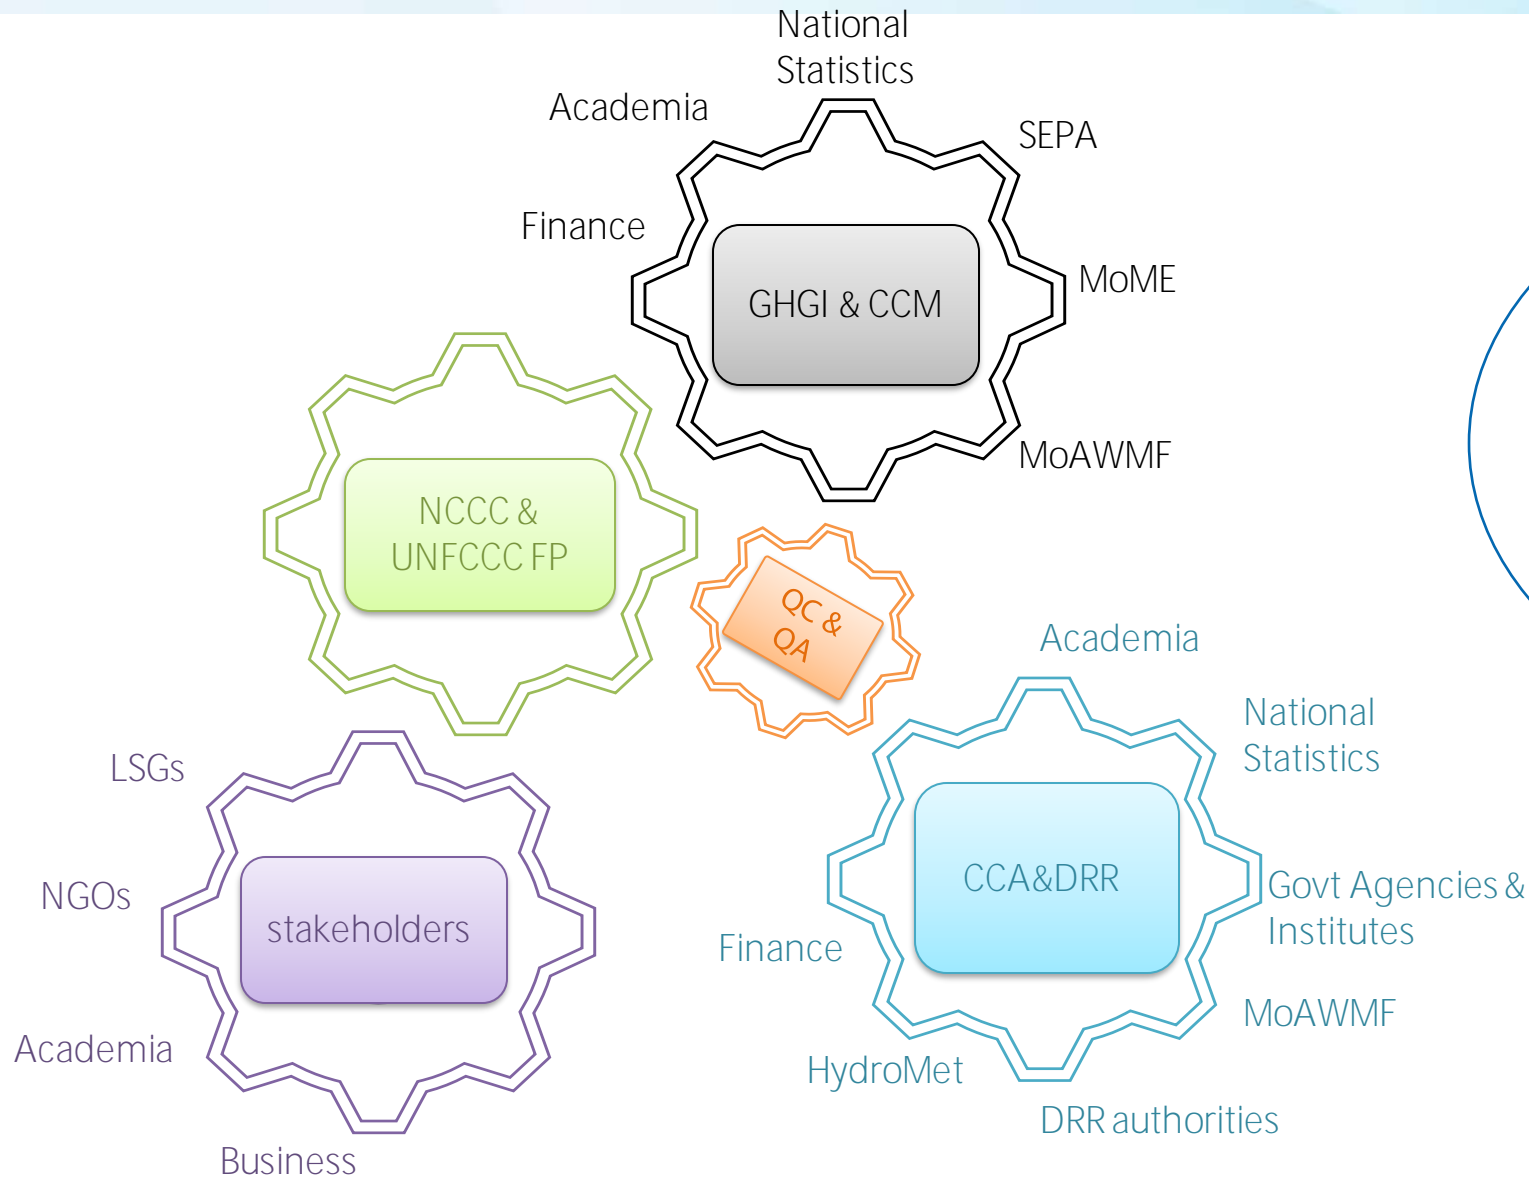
National Statistics

Academia

SEPA

Finance

GHGI & CCM

MoME

MoAWMF

NCCC & UNFCCC FP

QC & QA

Academia

National Statistics

LSGs

CCA&DRR

Govt Agencies & Institutes

NGOs

stakeholders

Finance

MoAWMF

Academia

HydroMet

DRR authorities

Business